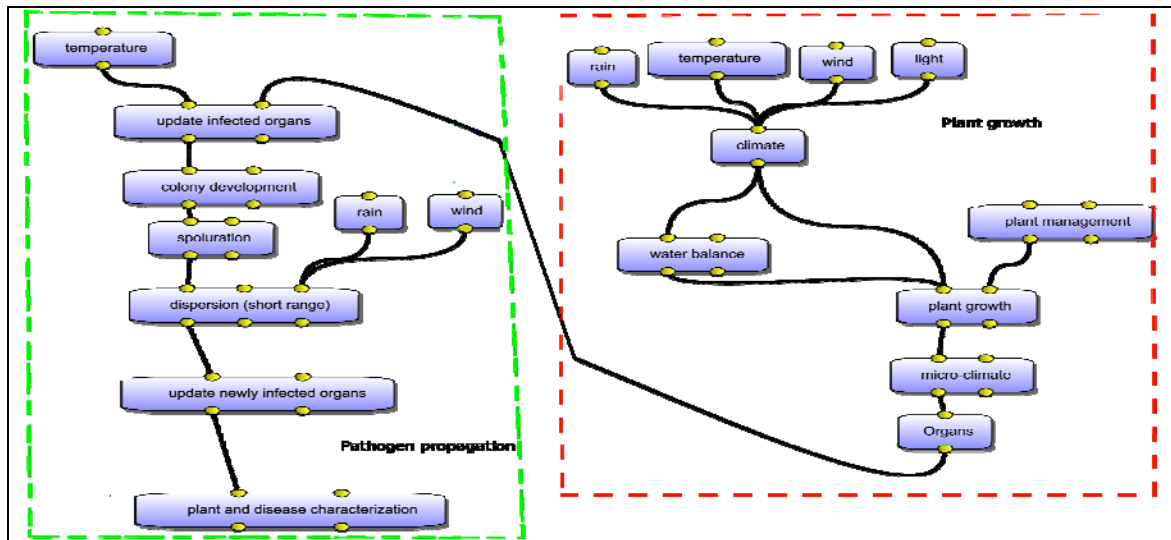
temperature

update infected organs

colony development

spoluration

rain

wind

dispersion (short range)

update newly infected organs

Pathogen propagation

plant and disease characterization

rain

temperature

wind

light

Plant growth

climate

plant management

water balance

plant growth

micro-climate

Organs